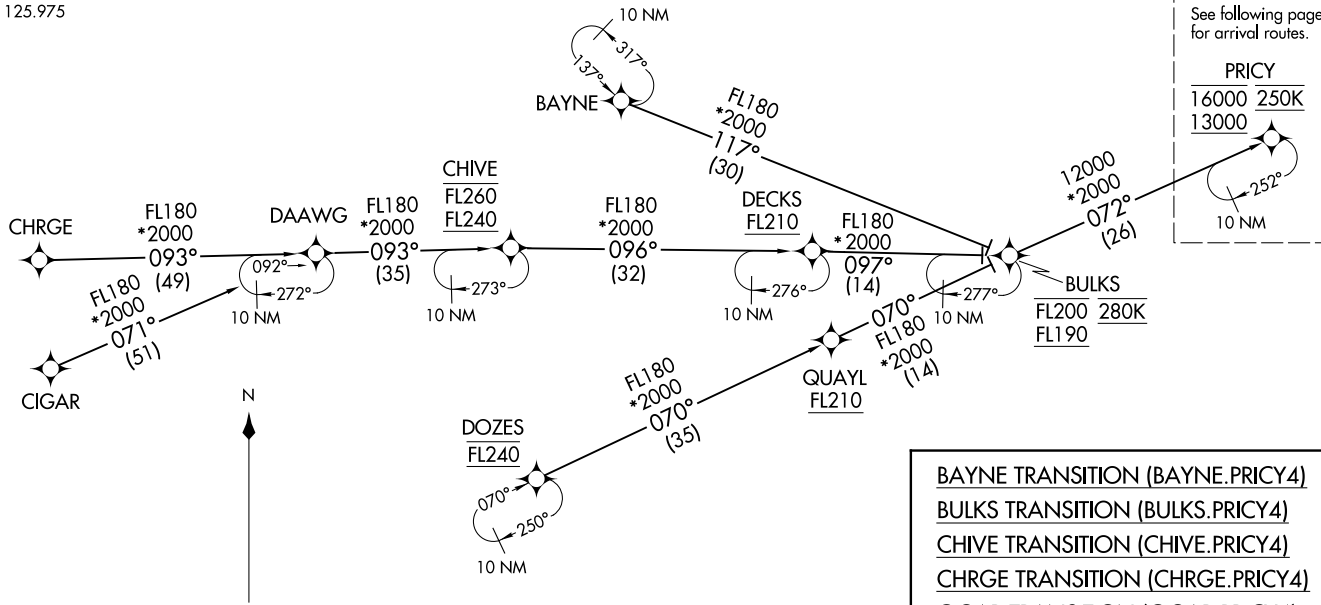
125.975

See following page for arrival routes.

10 NM
317°
137°
BAYNE

FL180
*2000
117°
(30)

PRICY
16000 250K
13000

12000
*2000
072°
(26)
252°
10 NM

CHRGE
FL180
*2000
093°
(49)

DAAWG
092°
272°
10 NM

FL180
*2000
093°
(35)

CHIVE
FL260
FL240
273°
10 NM

FL180
*2000
096°
(32)

DECKS
FL210
276°
10 NM

FL180
*2000
097°
(14)

277°
10 NM

BULKS
FL200 280K
FL190

FL180
*2000
071°
(51)

CIGAR

N

070°
FL180
*2000
(14)

QUAYL
FL210

FL180
*2000
070°
(35)

DOZES
FL240
070°
250°
10 NM

BAYNE TRANSITION (BAYNE.PRICY4)
BULKS TRANSITION (BULKS.PRICY4)
CHIVE TRANSITION (CHIVE.PRICY4)
CHRGE TRANSITION (CHRGE.PRICY4)
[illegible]